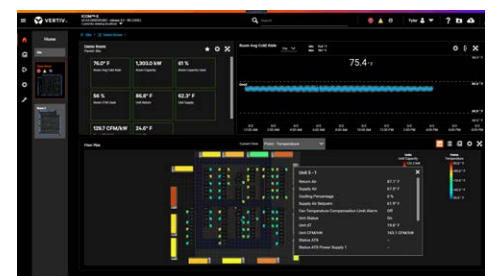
VERTIV.

Search

Tyler

Home

Demo Room

76.0° F

1,303.0 kW

41 %

56 %

86.6° F

62.3° F

129.7 CFM/kW

24.6° F

Room Avg Cold Aisle

75.4 °F

Floor Plan

Unit 5 - 1

Return Air

67.7° F

Supply Air

61.9° F

Cooling Percentage

0 %

Supply Air Setpoint

61.9° F

Fan Temperature Compensation Limit Alarm

Off

Unit Status

On

Unit ΔT

19.6° F

Unit CFM/kW

143.1 CFM/kW

Status ATS

Status ATS Power Supply 1